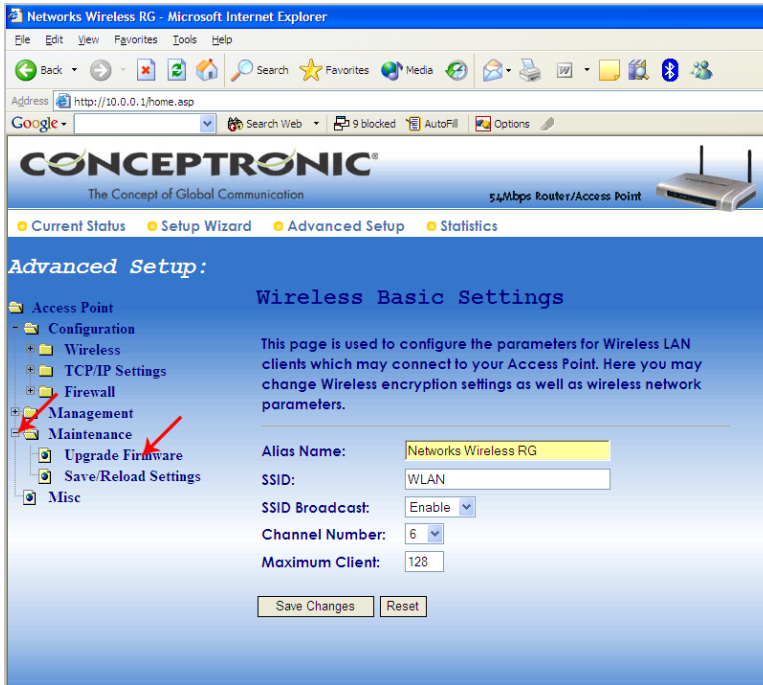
Networks Wireless RG - Microsoft Internet Explorer

File Edit View Favorites Tools Help

Back Search Favorites Media

Address http://10.0.0.1/home.asp

Google Search Web 9 blocked AutoFill Options

CONCEPTRONIC®
The Concept of Global Communication
54Mbps Router/Access Point

Current Status Setup Wizard Advanced Setup Statistics

Advanced Setup:

Access Point
Configuration
Wireless
TCP/IP Settings
Firewall
Management
Maintenance
Upgrade Firmware
Save/Reload Settings
Misc

Wireless Basic Settings

This page is used to configure the parameters for Wireless LAN clients which may connect to your Access Point. Here you may change Wireless encryption settings as well as wireless network parameters.

| | |
|---|---|
| Alias Name: | Networks Wireless RG |
| SSID: | WLAN |
| SSID Broadcast: | Enable |
| Channel Number: | 6 |
| Maximum Client: | 128 |

Save Changes Reset